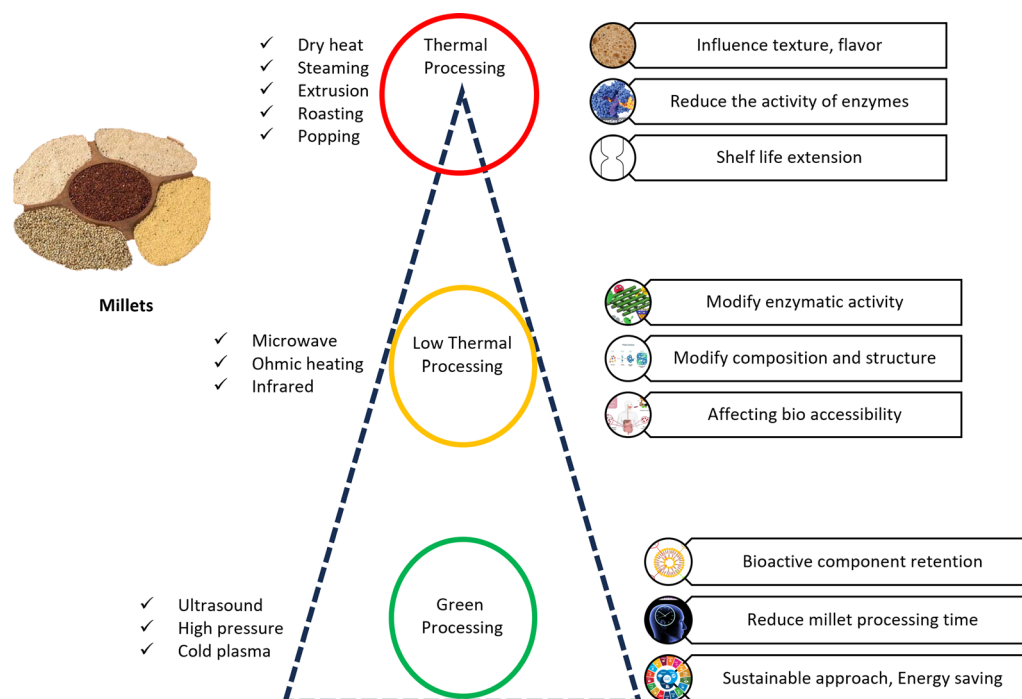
✓ Dry heat
✓ Steaming
✓ Extrusion
✓ Roasting
✓ Popping

Thermal Processing

Influence texture, flavor

Reduce the activity of enzymes

Shelf life extension

Millets

✓ Microwave
✓ Ohmic heating
✓ Infrared

Low Thermal Processing

Modify enzymatic activity

Modify composition and structure

Affecting bio accessibility

✓ Ultrasound
✓ High pressure
✓ Cold plasma

Green Processing

Bioactive component retention

Reduce millet processing time

Sustainable approach, Energy saving